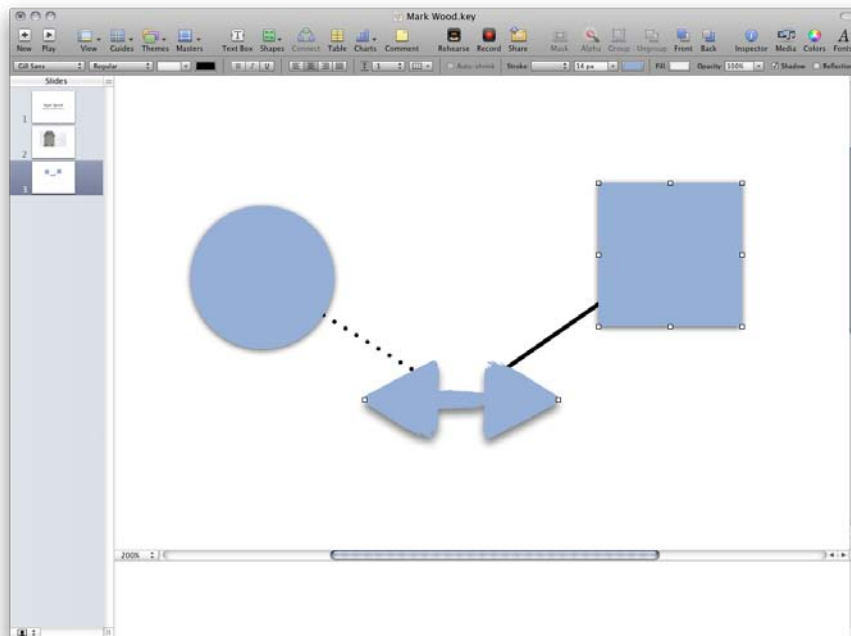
Mark Wood.key

New Play View Guides Themes Masters Text Box Shapes Connect Table Charts Comment Rehearse Record Share Mask Alpha Group Ungroup Front Back Inspector Media Colors Fonts

Gill Sans Regular Auto-shrink Stroke: 14 px Fill Opacity 100% Shadow Reflection

Slides

1

2

3

200%